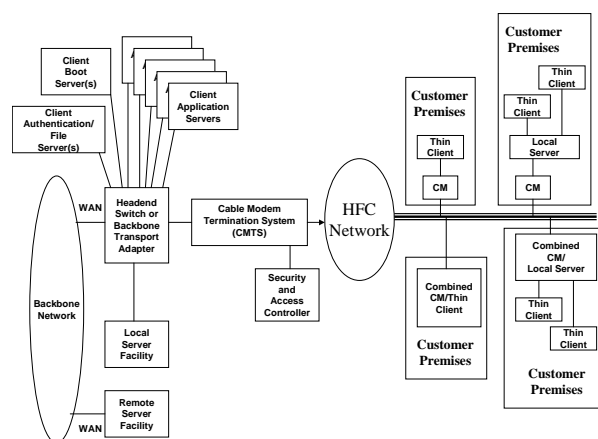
Client Boot Server(s)

Client Authentication/ File Server(s)

Client Application Servers

WAN

Headend Switch or Backbone Transport Adapter

Cable Modem Termination System (CMTS)

HFC Network

Customer Premises

Thin Client

CM

Customer Premises

Thin Client

Thin Client

Local Server

CM

Security and Access Controller

Backbone Network

Local Server Facility

Combined CM/Thin Client

Customer Premises

Combined CM/ Local Server

Thin Client

Thin Client

Customer Premises

Remote Server Facility

WAN